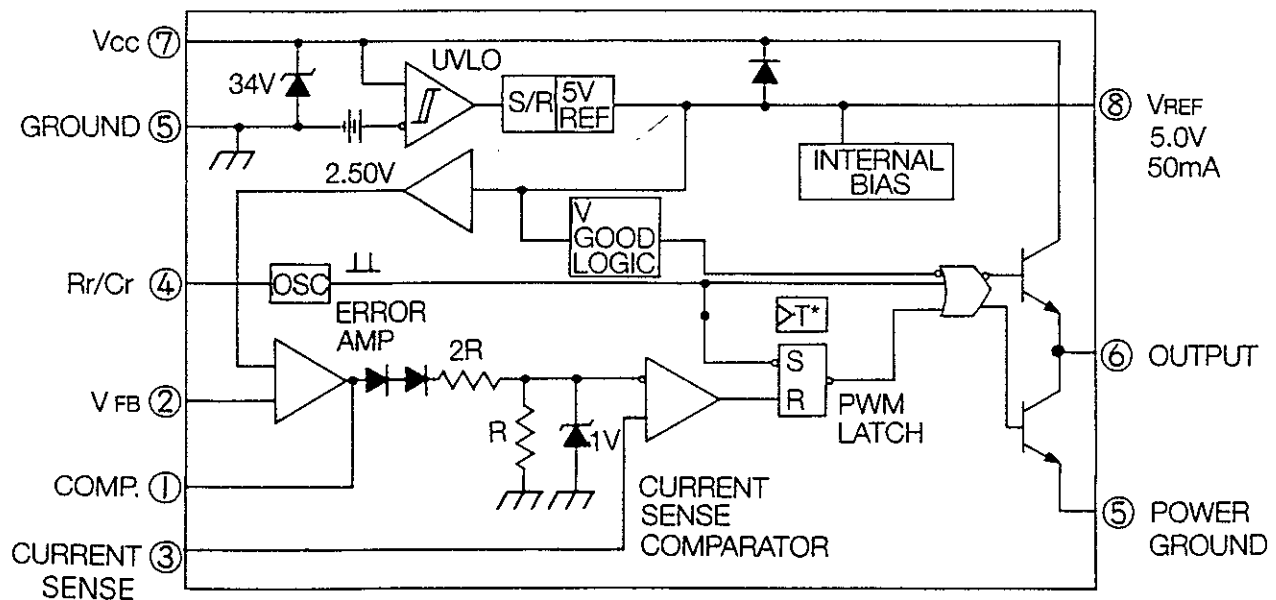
Vcc ⑦
34V
UVLO
S/R
5V REF
GROUND ⑤
⑧ VREF 5.0V 50mA
INTERNAL BIAS
2.50V
V GOOD LOGIC
Rr/Cr ④
OSC
ERROR AMP
T*
2R
S
R
⑥ OUTPUT
V FB ②
R
1V
PWM LATCH
COMP. ①
CURRENT SENSE COMPARATOR
⑤ POWER GROUND
CURRENT SENSE ③